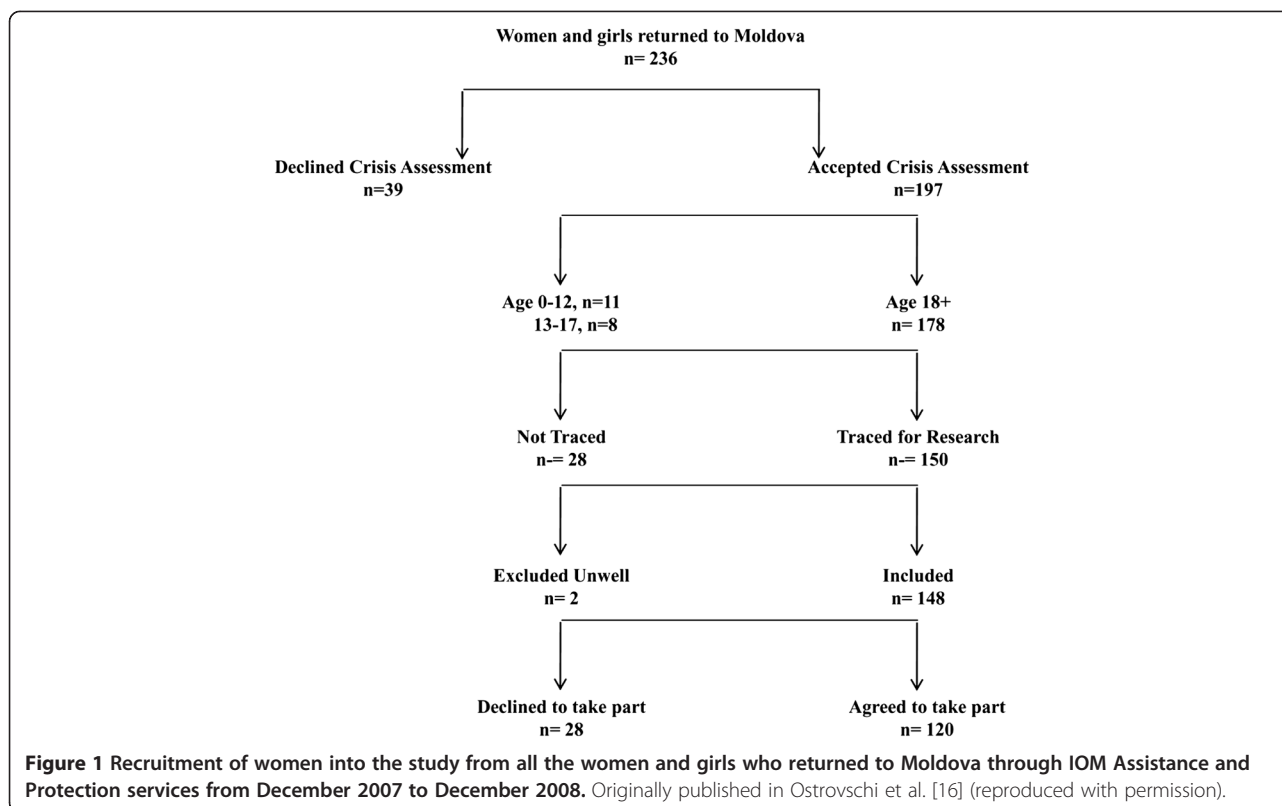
Women and girls returned to Moldova
n= 236

Declined Crisis Assessment
n=39

Accepted Crisis Assessment
n=197

Age 0-12, n=11
13-17, n=8

Age 18+
n= 178

Not Traced
n-= 28

Traced for Research
n-= 150

Excluded Unwell
n= 2

Included
n= 148

Declined to take part
n= 28

Agreed to take part
n= 120

**Figure 1 Recruitment of women into the study from all the women and girls who returned to Moldova through IOM Assistance and Protection services from December 2007 to December 2008.** Originally published in Ostrovschi et al. [16] (reproduced with permission).